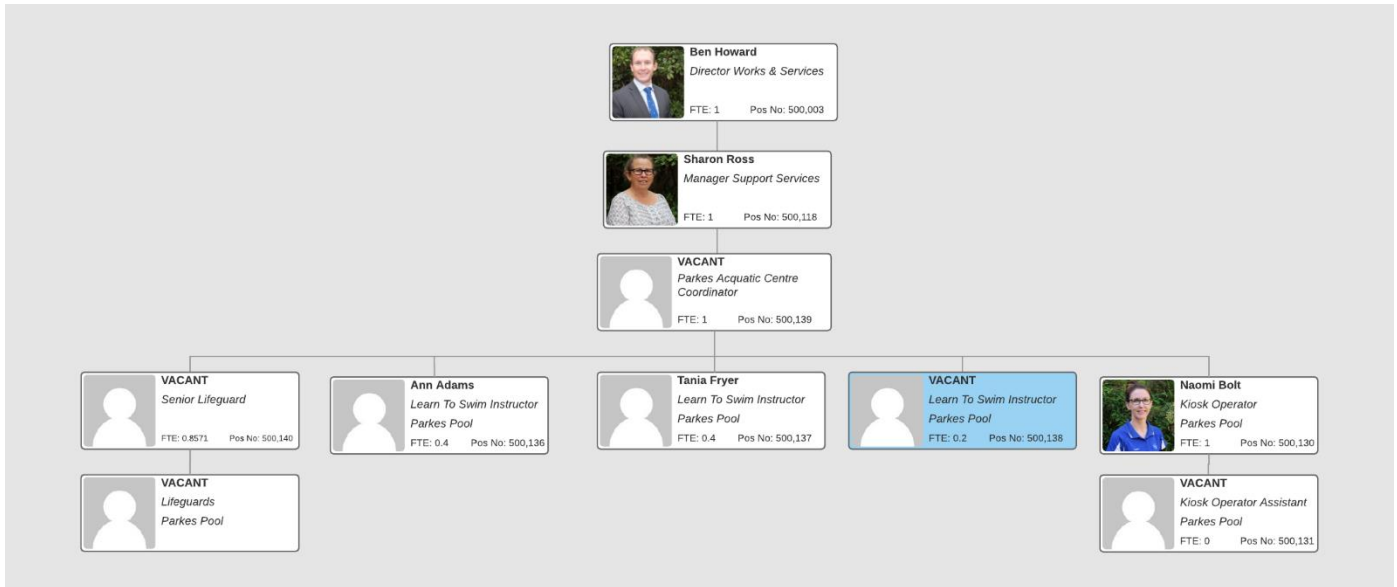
Ben Howard
Director Works & Services
FTE: 1 Pos No: 500,003

Sharon Ross
Manager Support Services
FTE: 1 Pos No: 500,118

VACANT
Parkes Acquatic Centre Coordinator
FTE: 1 Pos No: 500,139

VACANT
Senior Lifeguard
FTE: 0.8571 Pos No: 500,140

VACANT
Lifeguards
Parkes Pool

Ann Adams
Learn To Swim Instructor
Parkes Pool
FTE: 0.4 Pos No: 500,136

Tania Fryer
Learn To Swim Instructor
Parkes Pool
FTE: 0.4 Pos No: 500,137

VACANT
Learn To Swim Instructor
Parkes Pool
FTE: 0.2 Pos No: 500,138

Naomi Bolt
Kiosk Operator
Parkes Pool
FTE: 1 Pos No: 500,130

VACANT
Kiosk Operator Assistant
Parkes Pool
FTE: 0 Pos No: 500,131